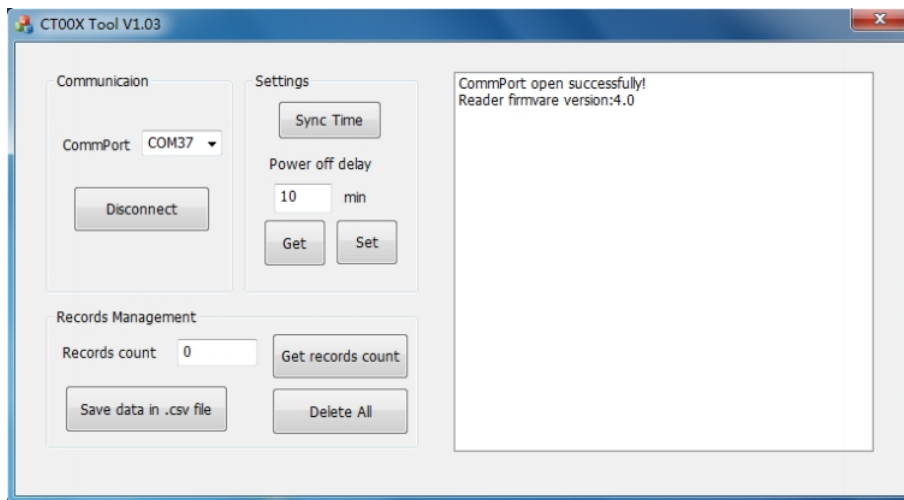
CT00X Tool V1.03

Communicaion

CommPort COM37

Disconnect

Settings

Sync Time

Power off delay

10 min

Get

Set

Records Management

Records count 0

Get records count

Save data in .csv file

Delete All

CommPort open successfully!
Reader firmvare version:4.0